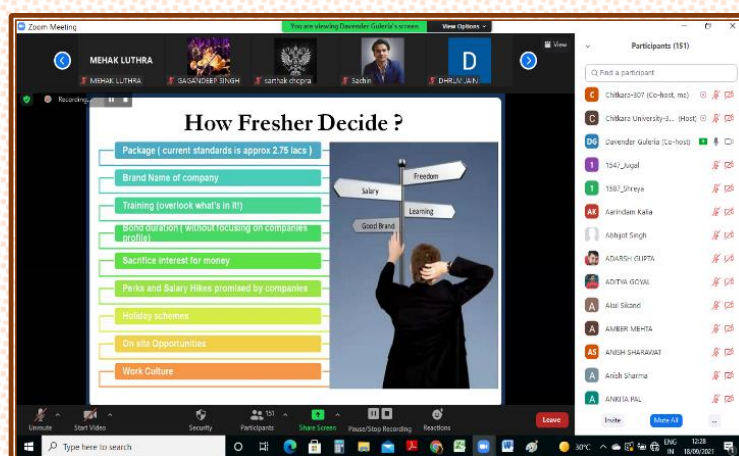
Zoom Meeting

You are viewing Davender Guleria's screen View Options

MEHAK LUTHRA

MEHAK LUTHRA GAGANDEEP SINGH sarthak chopra Sachin DHRUV JAIN

D

View

Recording...

How Fresher Decide ?

Package ( current standards is approx 2.75 lacs )

Brand Name of company

Training (overlook what's in it!)

Bond duration ( without focusing on companies profile)

Sacrifice interest for money

Perks and Salary Hikes promised by companies

Holiday schemes

On site Opportunities

Work Culture

Freedom

Salary

Learning

Good Brand

Participants (151)

Find a participant

Chitkara-807 (Co-host, me)

Chitkara University-3... (Host)

Davender Guleria (Co-host)

1547_Jugal

1587_Shreya

Aarindam Kalia

Abhijot Singh

ADARSH GUPTA

ADITYA GOYAL

Akal Sikand

AMBER MEHTA

ANISH SHARAVAT

Anish Sharma

ANKITA PAL

Invite Mute All ...

Unmute Start Video Security 151 Participants Share Screen Pause/Stop Recording Reactions Leave

Type here to search

30°C ENG IN 12:28 18/09/2021